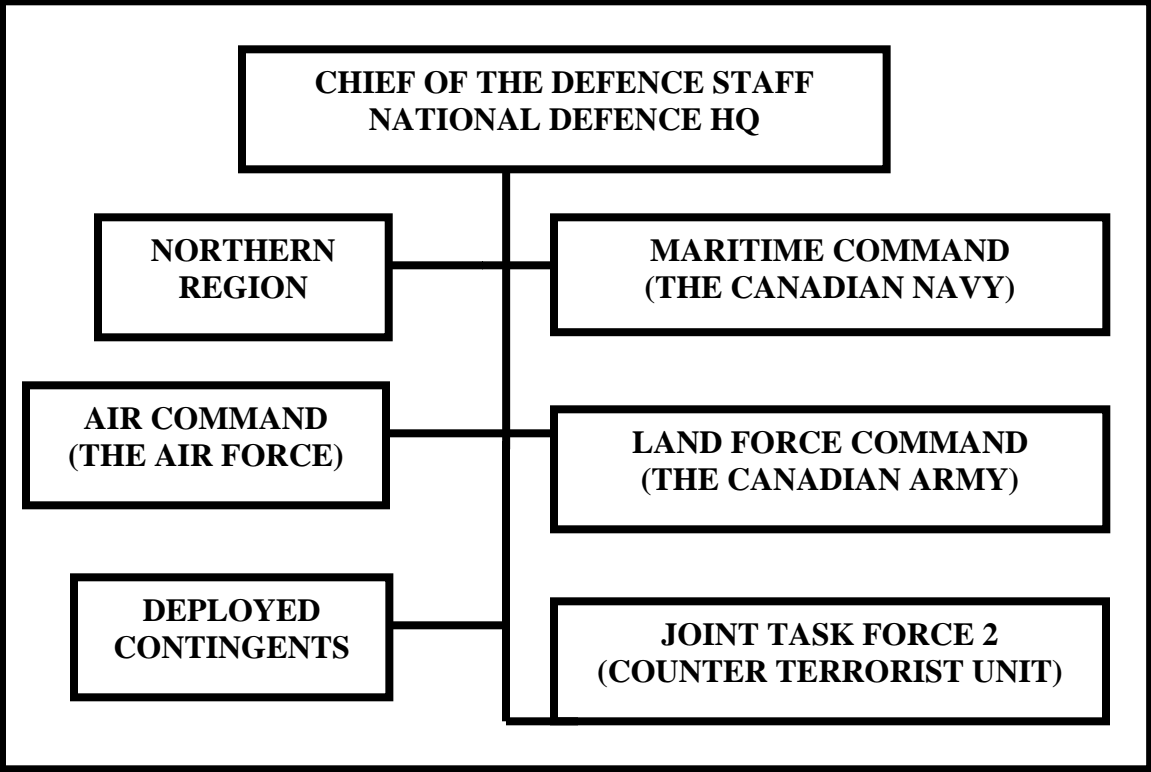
CHIEF OF THE DEFENCE STAFF
NATIONAL DEFENCE HQ

NORTHERN REGION

MARITIME COMMAND (THE CANADIAN NAVY)

AIR COMMAND (THE AIR FORCE)

LAND FORCE COMMAND (THE CANADIAN ARMY)

DEPLOYED CONTINGENTS

JOINT TASK FORCE 2 (COUNTER TERRORIST UNIT)